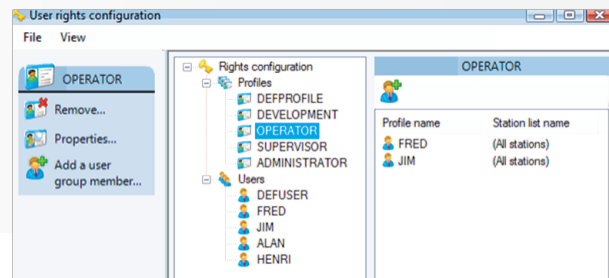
User rights configuration

File View

OPERATOR

Remove...

Properties...

Add a user group member...

Rights configuration
Profiles
DEFPROFILE
DEVELOPMENT
OPERATOR
SUPERVISOR
ADMINISTRATOR
Users
DEFUSER
FRED
JIM
ALAN
HENRI

OPERATOR

| Profile name | Station list name |
|---|---|
| FRED | (All stations) |
| JIM | (All stations) |